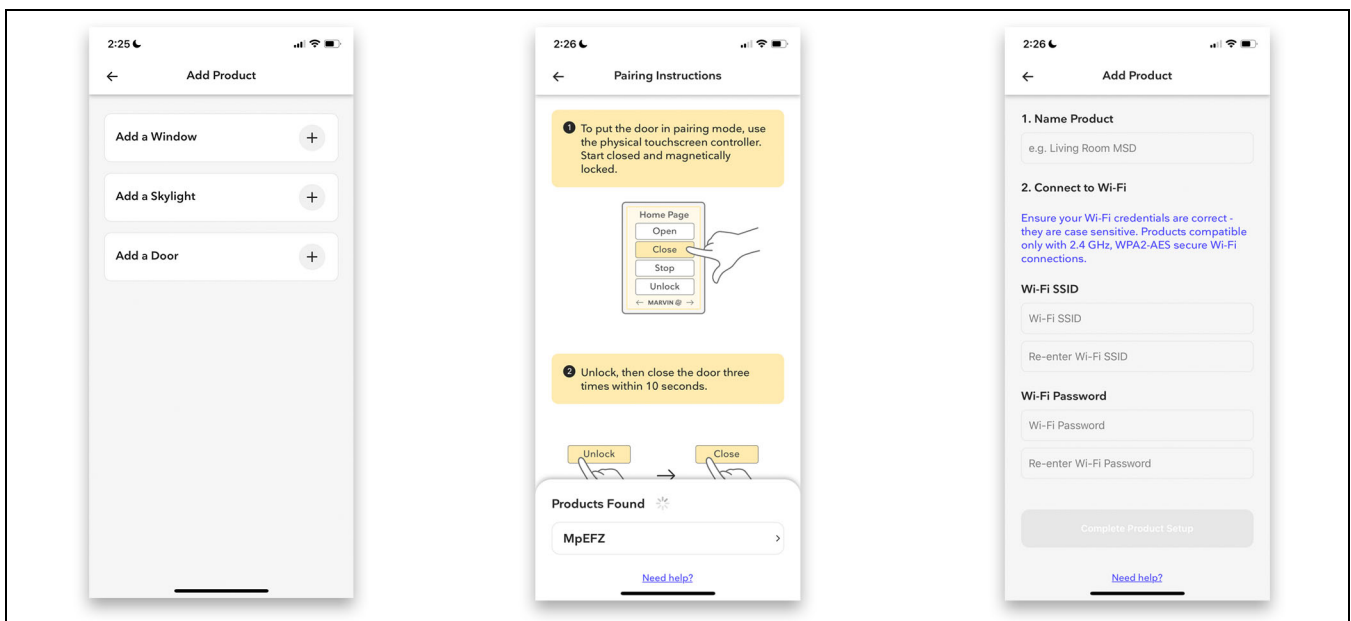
2:25

←

Add Product

Add a Window +

Add a Skylight +

Add a Door +

2:26

←

Pairing Instructions

1 To put the door in pairing mode, use the physical touchscreen controller. Start closed and magnetically locked.

Home Page
Open
Close
Stop
Unlock
← MARVIN →

2 Unlock, then close the door three times within 10 seconds.

Unlock → Close

Products Found

MpEFZ >

Need help?

2:26

←

Add Product

1. Name Product

e.g. Living Room MSD

2. Connect to Wi-Fi

Ensure your Wi-Fi credentials are correct - they are case sensitive. Products compatible only with 2.4 GHz, WPA2-AES secure Wi-Fi connections.

Wi-Fi SSID

Wi-Fi SSID

Re-enter Wi-Fi SSID

Wi-Fi Password

Wi-Fi Password

Re-enter Wi-Fi Password

Complete Product Setup

Need help?